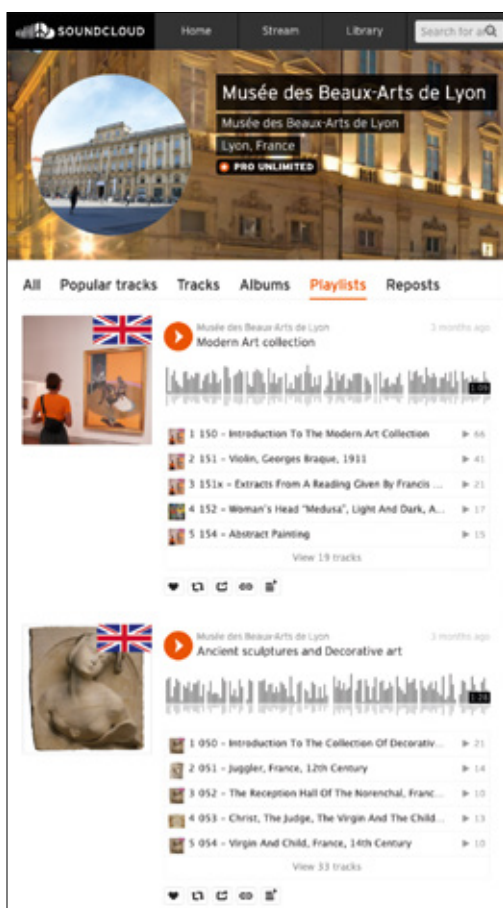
SOUNDCLOUD Home Stream Library Search for a

Musée des Beaux-Arts de Lyon

Musée des Beaux-Arts de Lyon

Lyon, France

PRO UNLIMITED

All Popular tracks Tracks Albums Playlists Reposts

Musée des Beaux-Arts de Lyon 3 months ago

Modern Art collection

1:05

1 150 - Introduction To The Modern Art Collection ▶ 66

2 151 - Violin, Georges Braque, 1911 ▶ 41

3 151x - Extracts From A Reading Given By Francis ... ▶ 21

4 152 - Woman's Head "Medusa", Light And Dark, A... ▶ 17

5 154 - Abstract Painting ▶ 15

View 19 tracks

Musée des Beaux-Arts de Lyon 3 months ago

Ancient sculptures and Decorative art

1:29

1 050 - Introduction To The Collection Of Decorativ... ▶ 21

2 051 - Juggler, France, 12th Century ▶ 14

3 052 - The Reception Hall Of The Norenchal, Franc... ▶ 10

4 053 - Christ, The Judge, The Virgin And The Child... ▶ 13

5 054 - Virgin And Child, France, 14th Century ▶ 10

View 33 tracks